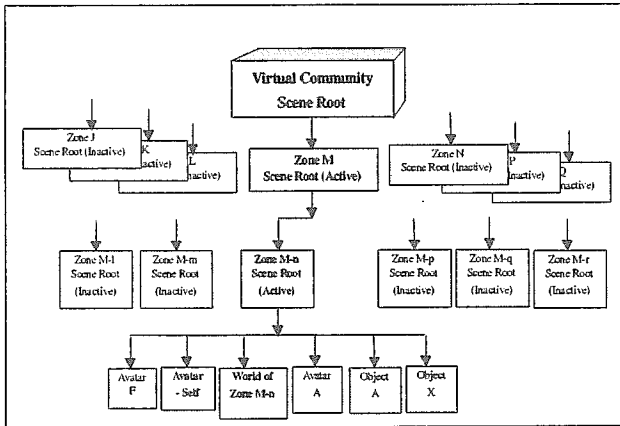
Virtual Community
Scene Root

Zone J
Scene Root (Inactive)

K
active)

L
nactive)

Zone M
Scene Root (Active)

Zone N
Scene Root (Inactive)

P
nactive)

Q
active)

Zone M-l
Scene Root
(Inactive)

Zone M-m
Scene Root
(Inactive)

Zone M-n
Scene Root
(Active)

Zone M-p
Scene Root
(Inactive)

Zone M-q
Scene Root
(Inactive)

Zone M-r
Scene Root
(Inactive)

Avatar
F

Avatar
- Self

World of
Zone M-n

Avatar
A

Object
A

Object
X